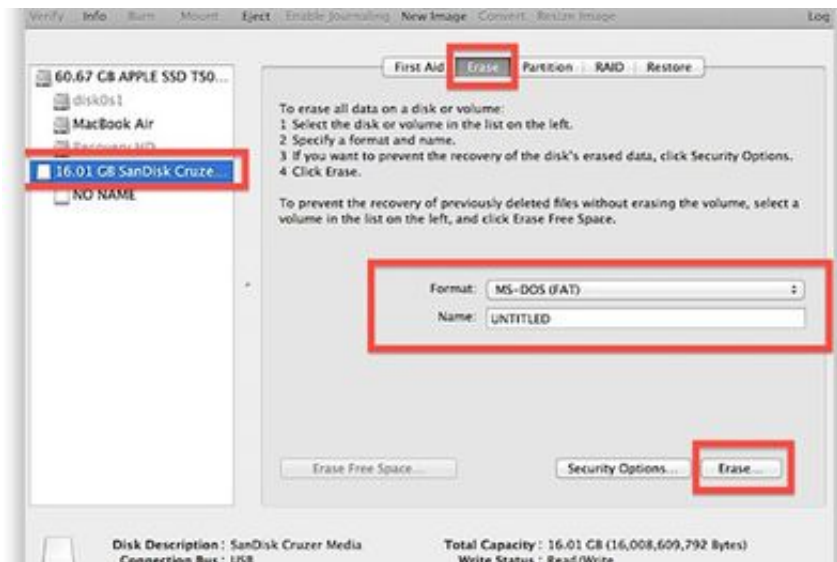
Verify Info Burn Mount Eject Enable Journaling New Image Convert Resize Image Log

60.67 GB APPLE SSD TS0...
disk0s1
MacBook Air
Recovery HD
16.01 GB SanDisk Cruze...
NO NAME

First Aid Erase Partition RAID Restore

To erase all data on a disk or volume:
1 Select the disk or volume in the list on the left.
2 Specify a format and name.
3 If you want to prevent the recovery of the disk's erased data, click Security Options.
4 Click Erase.

To prevent the recovery of previously deleted files without erasing the volume, select a volume in the list on the left, and click Erase Free Space.

Format: MS-DOS (FAT)
Name: UNTITLED

Erase Free Space...
Security Options...
Erase...

Disk Description : SanDisk Cruzer Media
Connection Bus : USB
Total Capacity : 16.01 GB (16,008,609,792 Bytes)
Write Status : Read/Write